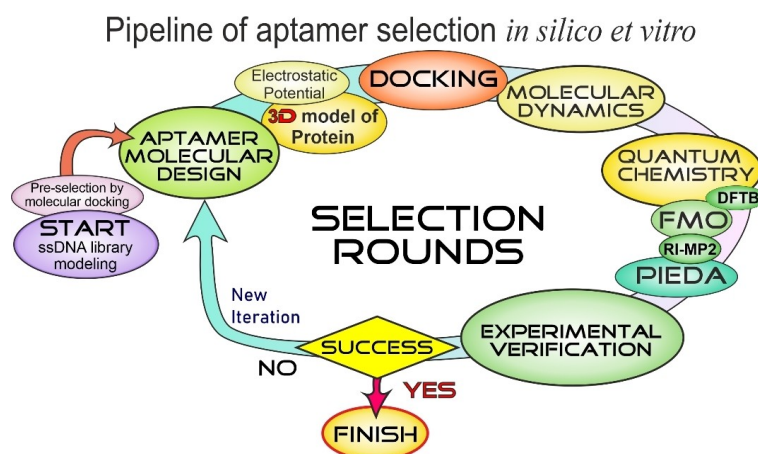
Pipeline of aptamer selection *in silico et vitro*

Electrostatic Potential

DOCKING

MOLECULAR DYNAMICS

3D model of Protein

APTAMER MOLECULAR DESIGN

QUANTUM CHEMISTRY

DFTB

FMO

RI-MP2

PIEDA

Pre-selection by molecular docking

START
ssDNA library modeling

SELECTION ROUNDS

New Iteration

NO

SUCCESS

EXPERIMENTAL VERIFICATION

YES

FINISH